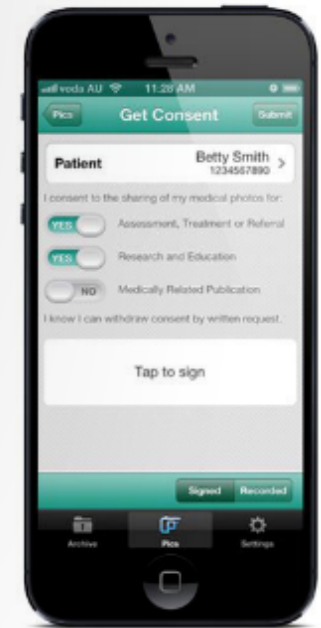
voda AU 11:28 AM

Pics Get Consent Submit

Patient Betty Smith 1234567890

I consent to the sharing of my medical photos for:

YES Assessment, Treatment or Referral

YES Research and Education

NO Medically Related Publication

I know I can withdraw consent by written request.

Tap to sign

Signed Recorded

Archive Pics Settings